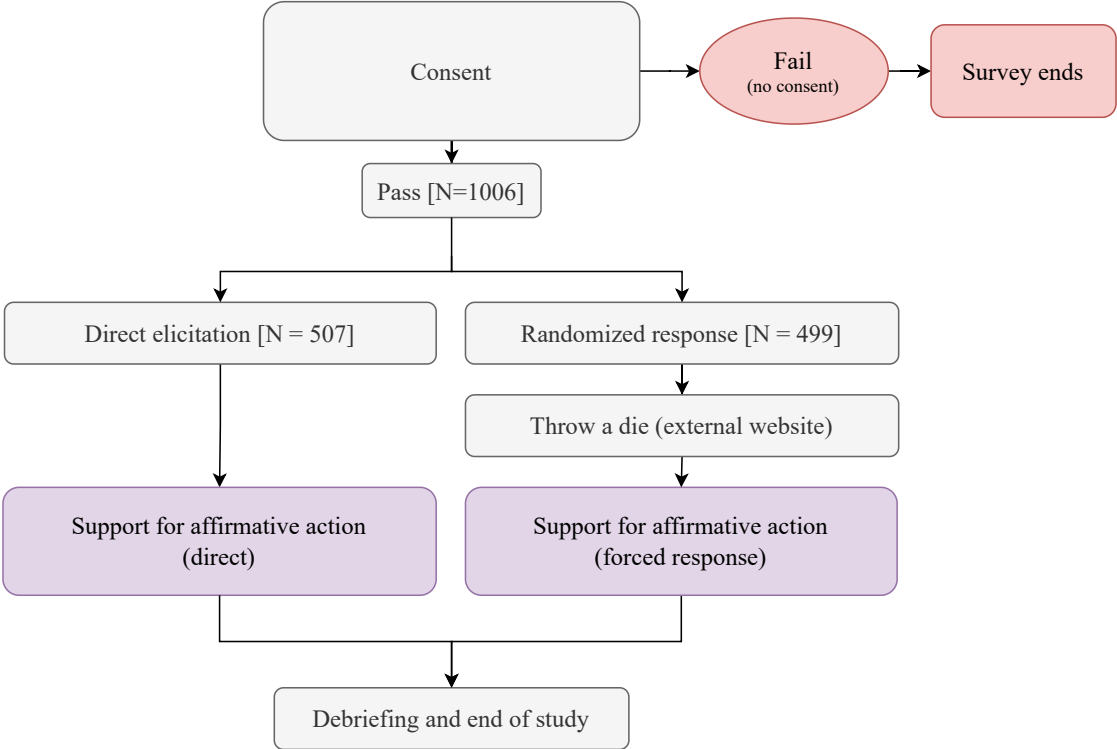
Consent

Fail
(no consent)

Survey ends

Pass [N=1006]

Direct elicitation [N = 507]

Randomized response [N = 499]

Throw a die (external website)

Support for affirmative action
(direct)

Support for affirmative action
(forced response)

Debriefing and end of study